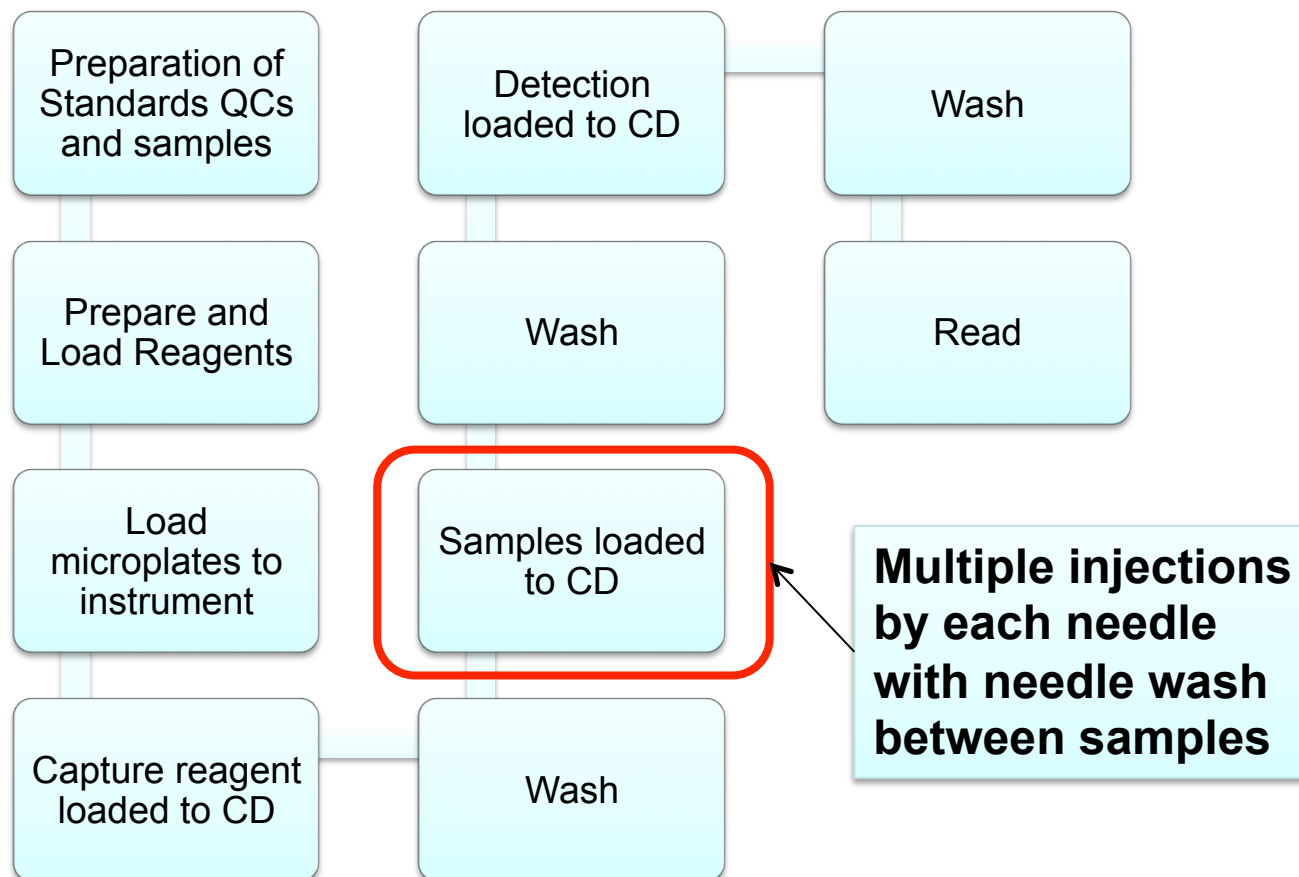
Preparation of Standards QCs and samples

Prepare and Load Reagents

Load microplates to instrument

Capture reagent loaded to CD

Wash

Samples loaded to CD

Wash

Detection loaded to CD

Wash

Read

Multiple injections by each needle with needle wash between samples